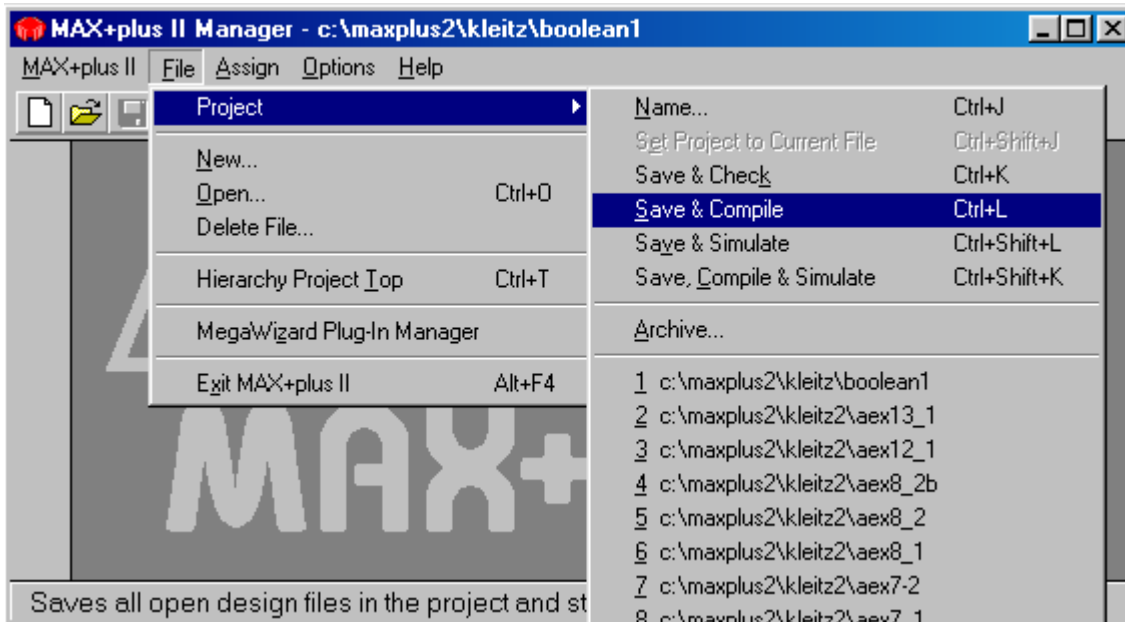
MAX+plus II Manager - c:\maxplus2\kleitz\boolean1

MAX+plus II File Assign Options Help

Project
New...
Open... Ctrl+O
Delete File...
Hierarchy Project Top Ctrl+T
MegaWizard Plug-In Manager
Exit MAX+plus II Alt+F4

Name... Ctrl+J
Set Project to Current File Ctrl+Shift+J
Save & Check Ctrl+K
Save & Compile Ctrl+L
Save & Simulate Ctrl+Shift+L
Save, Compile & Simulate Ctrl+Shift+K
Archive...
1 c:\maxplus2\kleitz\boolean1
2 c:\maxplus2\kleitz2\aex13_1
3 c:\maxplus2\kleitz2\aex12_1
4 c:\maxplus2\kleitz2\aex8_2b
5 c:\maxplus2\kleitz2\aex8_2
6 c:\maxplus2\kleitz2\aex8_1
7 c:\maxplus2\kleitz2\aex7-2
8 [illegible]

MAX+

Saves all open design files in the project and st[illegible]